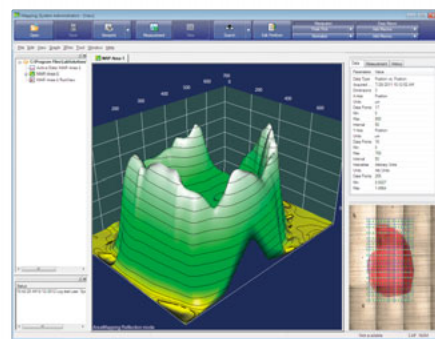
Mapping System Administrator
File Edit View Graph Plot Tool Window Help
MAP Area 1
C:\Program Files\LabVantage
Parameter Value
Data Type
Position vs. Position
Name
X Axis
Position
Y Axis
Position
Units
Data Points